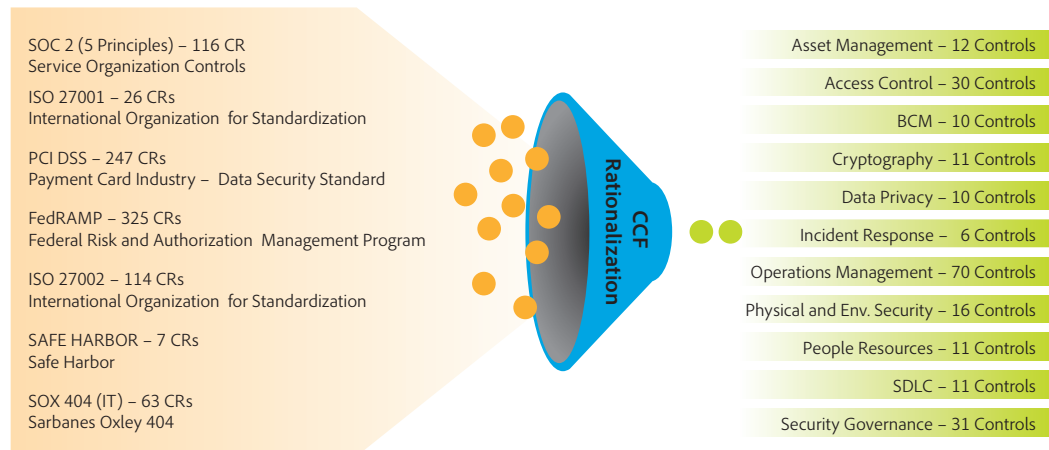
SOC 2 (5 Principles) – 116 CR
Service Organization Controls

ISO 27001 – 26 CRs
International Organization for Standardization

PCI DSS – 247 CRs
Payment Card Industry – Data Security Standard

FedRAMP – 325 CRs
Federal Risk and Authorization Management Program

ISO 27002 – 114 CRs
International Organization for Standardization

SAFE HARBOR – 7 CRs
Safe Harbor

SOX 404 (IT) – 63 CRs
Sarbanes Oxley 404

CCF Rationalization

Asset Management – 12 Controls

Access Control – 30 Controls

BCM – 10 Controls

Cryptography – 11 Controls

Data Privacy – 10 Controls

Incident Response – 6 Controls

Operations Management – 70 Controls

Physical and Env. Security – 16 Controls

People Resources – 11 Controls

SDLC – 11 Controls

Security Governance – 31 Controls